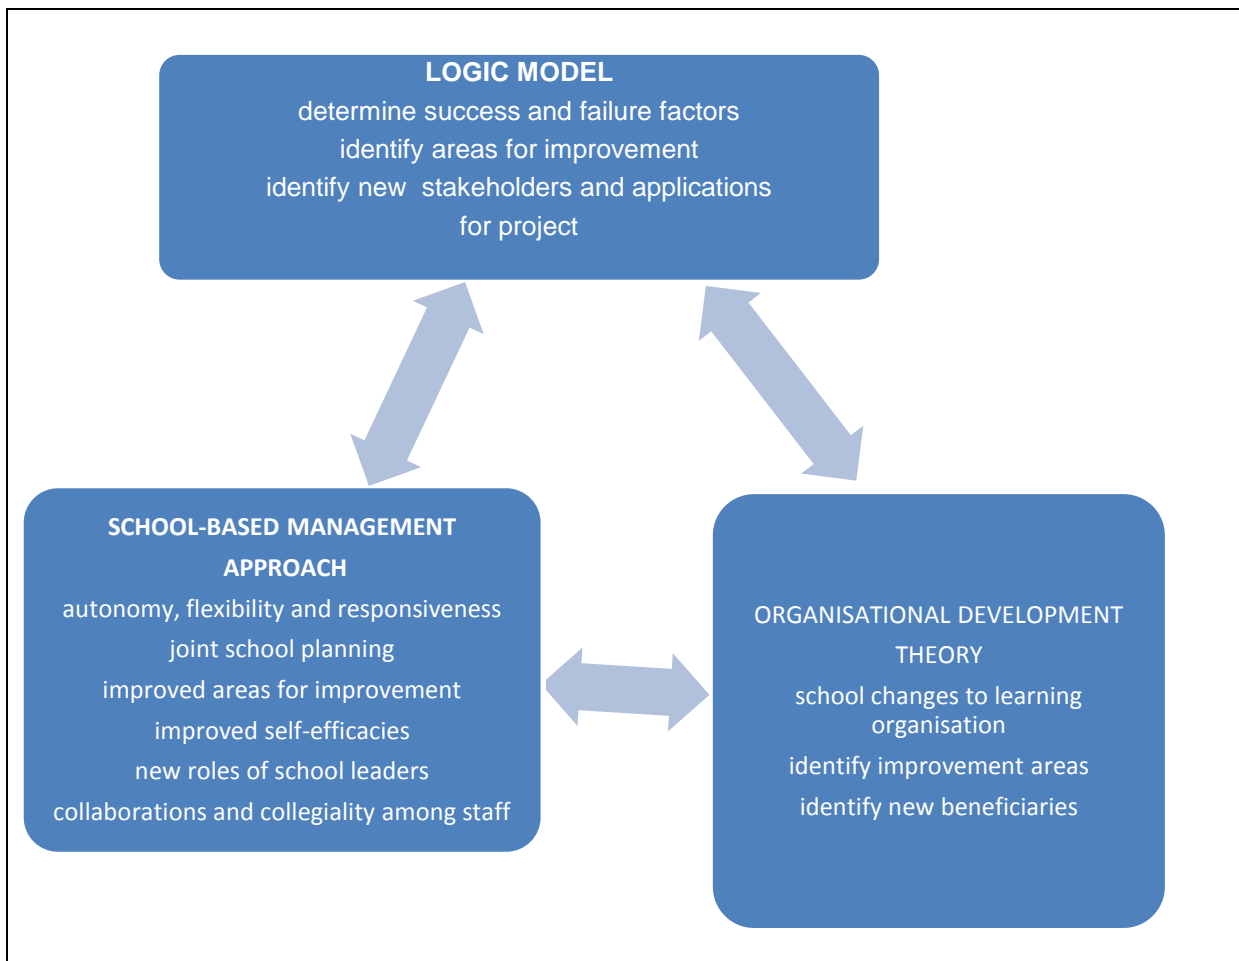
LOGIC MODEL
determine success and failure factors
identify areas for improvement
identify new stakeholders and applications for project

SCHOOL-BASED MANAGEMENT APPROACH
autonomy, flexibility and responsiveness
joint school planning
improved areas for improvement
improved self-efficacies
new roles of school leaders
collaborations and collegiality among staff

ORGANISATIONAL DEVELOPMENT THEORY
school changes to learning organisation
identify improvement areas
identify new beneficiaries